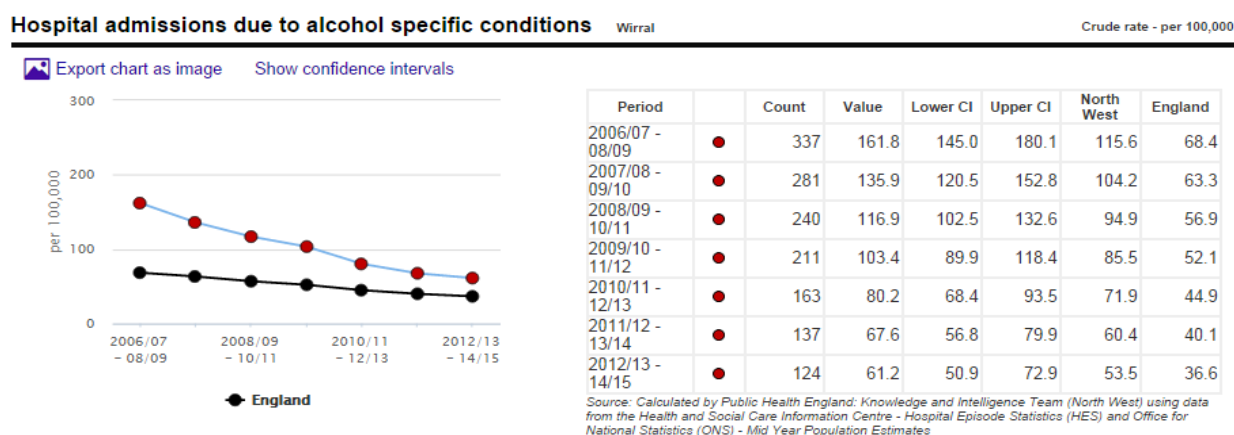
Hospital admissions due to alcohol specific conditions Wirral

Crude rate - per 100,000

Export chart as image Show confidence intervals

300
200
100
0
per 100,000

2006/07 – 08/09
2008/09 – 10/11
2010/11 – 12/13
2012/13 – 14/15

England

| Period | | Count | Value | Lower CI | Upper CI | North West | England |
|---|---|---|---|---|---|---|---|
| 2006/07 - 08/09 | ● | 337 | 161.8 | 145.0 | 180.1 | 115.6 | 68.4 |
| 2007/08 - 09/10 | ● | 281 | 135.9 | 120.5 | 152.8 | 104.2 | 63.3 |
| 2008/09 - 10/11 | ● | 240 | 116.9 | 102.5 | 132.6 | 94.9 | 56.9 |
| 2009/10 - 11/12 | ● | 211 | 103.4 | 89.9 | 118.4 | 85.5 | 52.1 |
| 2010/11 - 12/13 | ● | 163 | 80.2 | 68.4 | 93.5 | 71.9 | 44.9 |
| 2011/12 - 13/14 | ● | 137 | 67.6 | 56.8 | 79.9 | 60.4 | 40.1 |
| 2012/13 - 14/15 | ● | 124 | 61.2 | 50.9 | 72.9 | 53.5 | 36.6 |

Source: Calculated by Public Health England: Knowledge and Intelligence Team (North West) using data from the Health and Social Care Information Centre - Hospital Episode Statistics (HES) and Office for National Statistics (ONS) - Mid Year Population Estimates